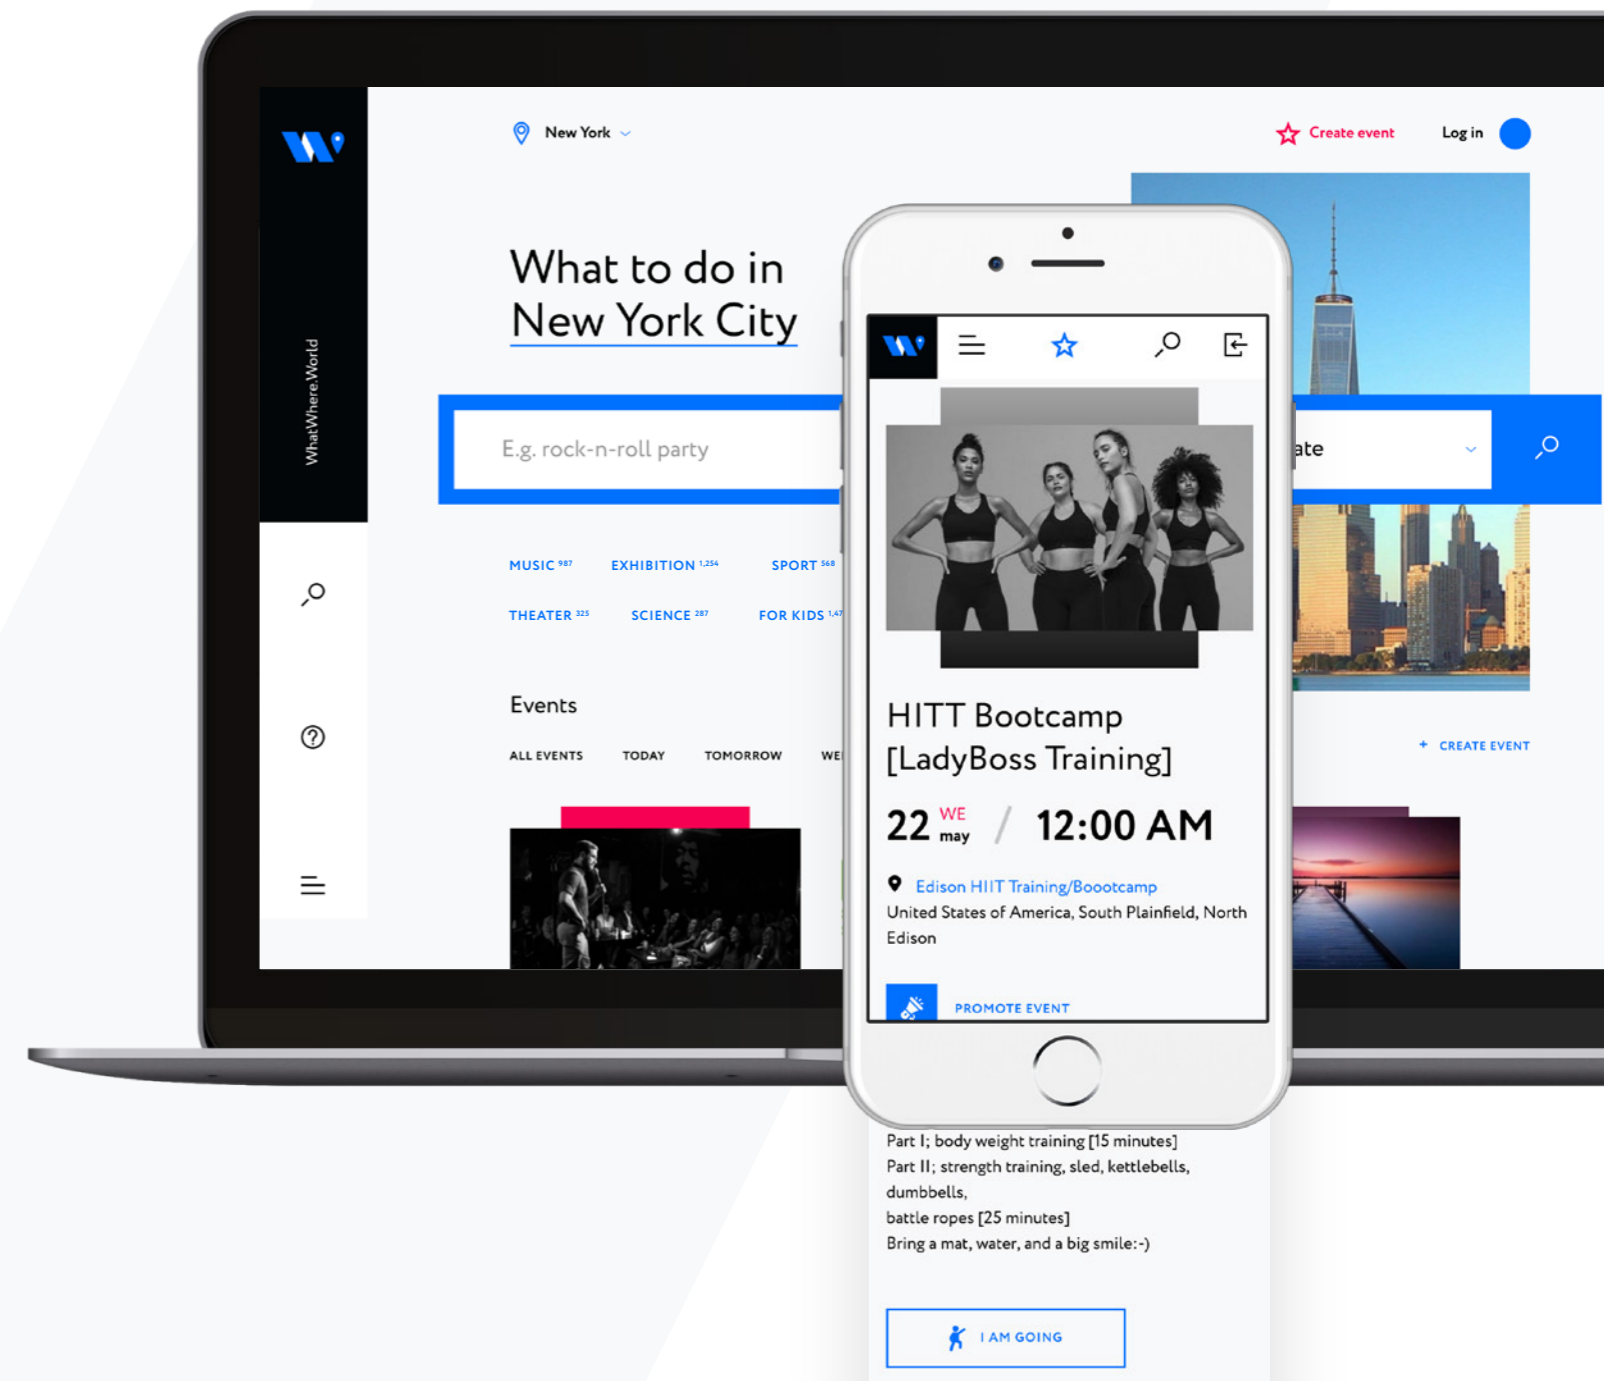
WhatWhere.World

New York

Create event

Log in

What to do in New York City

E.g. rock-n-roll party

ate

MUSIC $^{987}$ EXHIBITION $^{1,254}$ SPORT $^{568}$

THEATER $^{325}$ SCIENCE $^{287}$ FOR KIDS $^{147}$

Events

ALL EVENTS TODAY TOMORROW WE

CREATE EVENT

HITT Bootcamp [LadyBoss Training]

22 WE may / 12:00 AM

Edison HIIT Training/Boootcamp
United States of America, South Plainfield, North Edison

PROMOTE EVENT

Part I; body weight training [15 minutes]
Part II; strength training, sled, kettlebells, dumbbells,
battle ropes [25 minutes]
Bring a mat, water, and a big smile:-)

I AM GOING